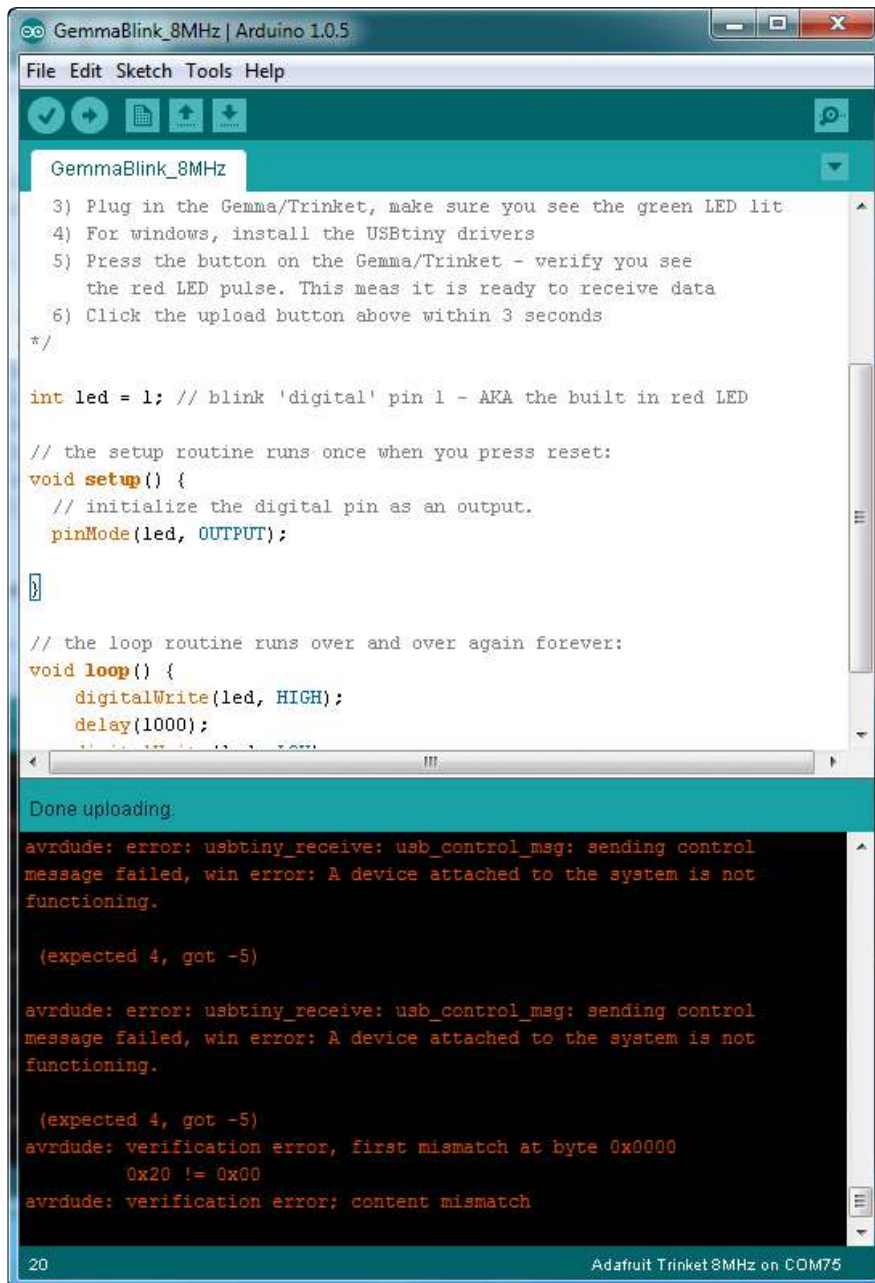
GemmaBlink_8MHz | Arduino 1.0.5

File Edit Sketch Tools Help

GemmaBlink_8MHz

  3) Plug in the Gemma/Trinket, make sure you see the green LED lit
  4) For windows, install the USBtiny drivers
  5) Press the button on the Gemma/Trinket - verify you see
     the red LED pulse. This meas it is ready to receive data
  6) Click the upload button above within 3 seconds
*/

int led = 1; // blink 'digital' pin 1 - AKA the built in red LED

// the setup routine runs once when you press reset:
void setup() {
  // initialize the digital pin as an output.
  pinMode(led, OUTPUT);

}

// the loop routine runs over and over again forever:
void loop() {
    digitalWrite(led, HIGH);
    delay(1000);
    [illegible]

Done uploading.

avrdude: error: usbtiny_receive: usb_control_msg: sending control message failed, win error: A device attached to the system is not functioning.

 (expected 4, got -5)

avrdude: error: usbtiny_receive: usb_control_msg: sending control message failed, win error: A device attached to the system is not functioning.

 (expected 4, got -5)
avrdude: verification error, first mismatch at byte 0x0000
         0x20 != 0x00
avrdude: verification error; content mismatch

20

Adafruit Trinket 8MHz on COM75